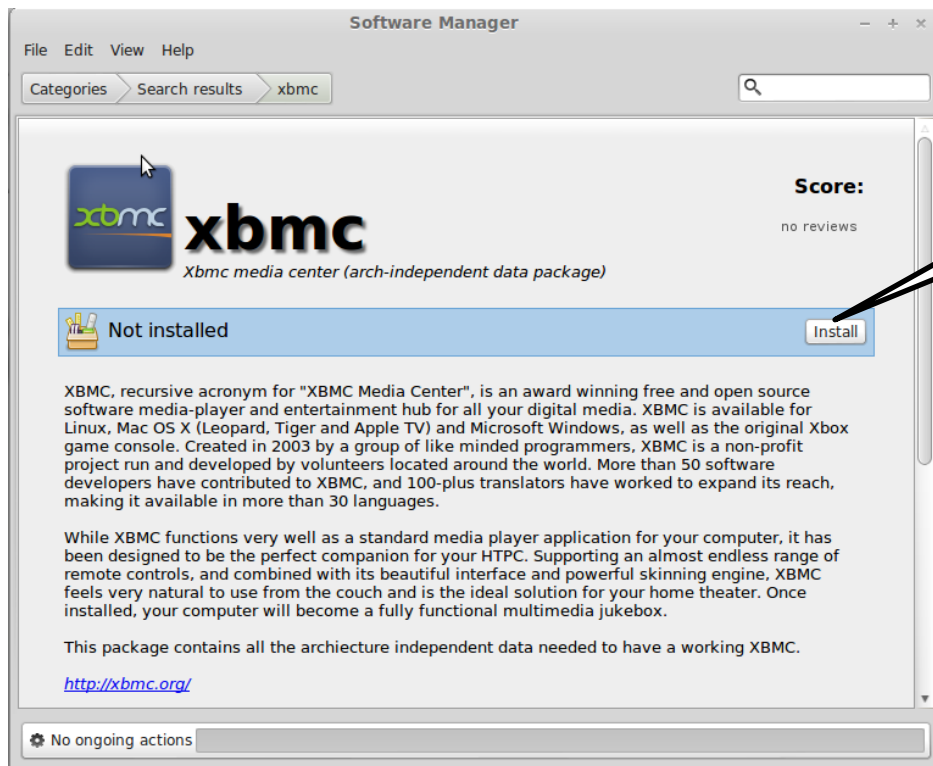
Software Manager

File Edit View Help

Categories Search results xbmc

xbmc

xbmc

Xbmc media center (arch-independent data package)

Score:

no reviews

Not installed

Install

XBMC, recursive acronym for "XBMC Media Center", is an award winning free and open source software media-player and entertainment hub for all your digital media. XBMC is available for Linux, Mac OS X (Leopard, Tiger and Apple TV) and Microsoft Windows, as well as the original Xbox game console. Created in 2003 by a group of like minded programmers, XBMC is a non-profit project run and developed by volunteers located around the world. More than 50 software developers have contributed to XBMC, and 100-plus translators have worked to expand its reach, making it available in more than 30 languages.

While XBMC functions very well as a standard media player application for your computer, it has been designed to be the perfect companion for your HTPC. Supporting an almost endless range of remote controls, and combined with its beautiful interface and powerful skinning engine, XBMC feels very natural to use from the couch and is the ideal solution for your home theater. Once installed, your computer will become a fully functional multimedia jukebox.

This package contains all the archiecture independent data needed to have a working XBMC.

http://xbmc.org/

No ongoing actions